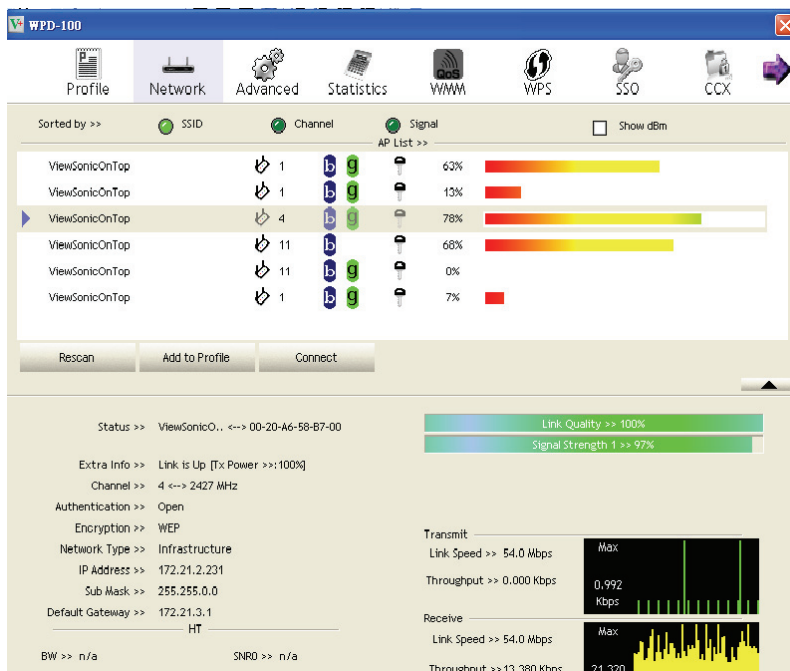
WPD-100

Profile Network Advanced Statistics WMM WPS SSO CCX

Sorted by >> SSID Channel Signal Show dBm

AP List >>

| | | | | |
|---|---|---|---|---|
| ViewSonicOnTop | 1 | b g | | 63% |
| ViewSonicOnTop | 1 | b g | | 13% |
| ViewSonicOnTop | 4 | b g | | 78% |
| ViewSonicOnTop | 11 | b | | 68% |
| ViewSonicOnTop | 11 | b g | | 0% |
| ViewSonicOnTop | 1 | b g | | 7% |

Rescan Add to Profile Connect

Status >> ViewSonicO.. <--> 00-20-A6-58-B7-00

Link Quality >> 100%
Signal Strength 1 >> 97%

Extra Info >> Link is Up [Tx Power >>:100%]
Channel >> 4 <--> 2427 MHz
Authentication >> Open
Encryption >> WEP
Network Type >> Infrastructure
IP Address >> 172.21.2.231
Sub Mask >> 255.255.0.0
Default Gateway >> 172.21.3.1

HT

BW >> n/a SNR0 >> n/a

Transmit
Link Speed >> 54.0 Mbps
Throughput >> 0.000 Kbps
Max
0.992
Kbps

Receive
Link Speed >> 54.0 Mbps
Throughput >> 13.380 Kbps
Max
21.320